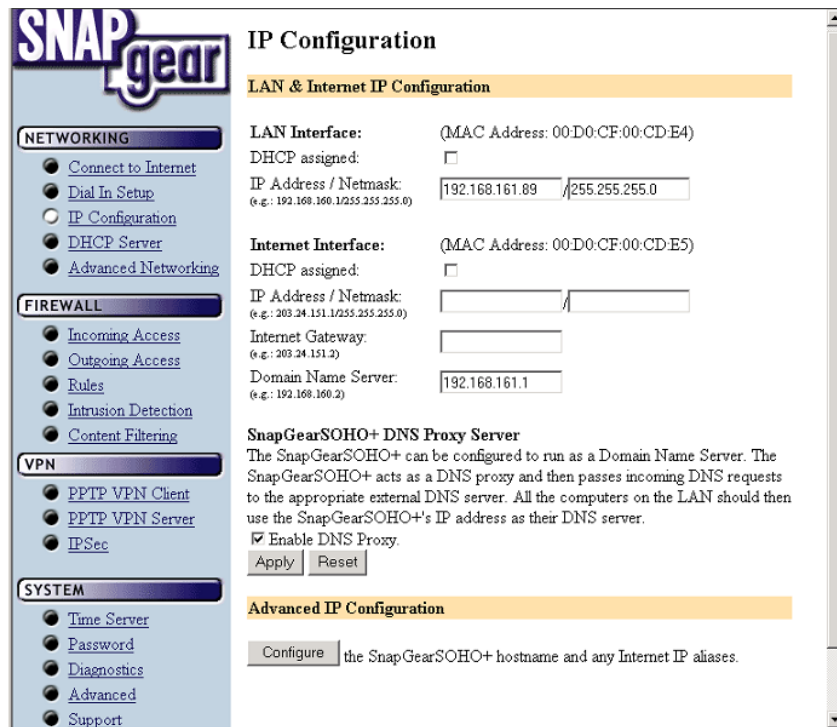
SNAP gear

NETWORKING
Connect to Internet
Dial In Setup
IP Configuration
DHCP Server
Advanced Networking

FIREWALL
Incoming Access
Outgoing Access
Rules
Intrusion Detection
Content Filtering

VPN
PPTP VPN Client
PPTP VPN Server
IPSec

SYSTEM
Time Server
Password
Diagnostics
Advanced
Support

IP Configuration

LAN & Internet IP Configuration

LAN Interface: (MAC Address: 00:D0:CF:00:CD:E4)
DHCP assigned:
IP Address / Netmask: 192.168.161.89 / 255.255.255.0
(e.g.: 192.168.160.1/255.255.255.0)

Internet Interface: (MAC Address: 00:D0:CF:00:CD:E5)
DHCP assigned:
IP Address / Netmask: /
(e.g.: 203.24.151.1/255.255.255.0)
Internet Gateway:
(e.g.: 203.24.151.2)
Domain Name Server: 192.168.161.1
(e.g.: 192.168.160.2)

SnapGearSOHO+ DNS Proxy Server
The SnapGearSOHO+ can be configured to run as a Domain Name Server. The SnapGearSOHO+ acts as a DNS proxy and then passes incoming DNS requests to the appropriate external DNS server. All the computers on the LAN should then use the SnapGearSOHO+'s IP address as their DNS server.
Enable DNS Proxy.
Apply Reset

Advanced IP Configuration

Configure the SnapGearSOHO+ hostname and any Internet IP aliases.